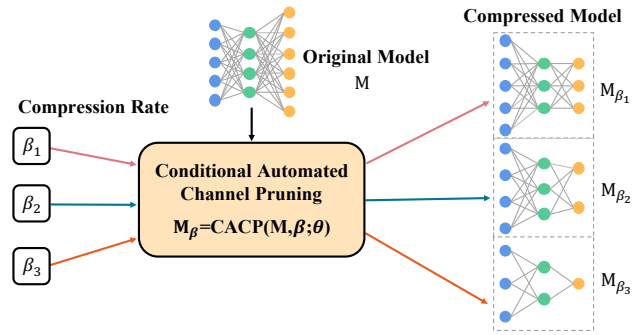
Compressed Model

Original Model

M

Compression Rate

$\beta_1$

$\beta_2$

$\beta_3$

Conditional Automated Channel Pruning

$\mathbf{M}_{\boldsymbol{\beta}}$=CACP(M,$\boldsymbol{\beta}$;$\boldsymbol{\theta}$)

$M_{\beta_1}$

$M_{\beta_2}$

$M_{\beta_3}$